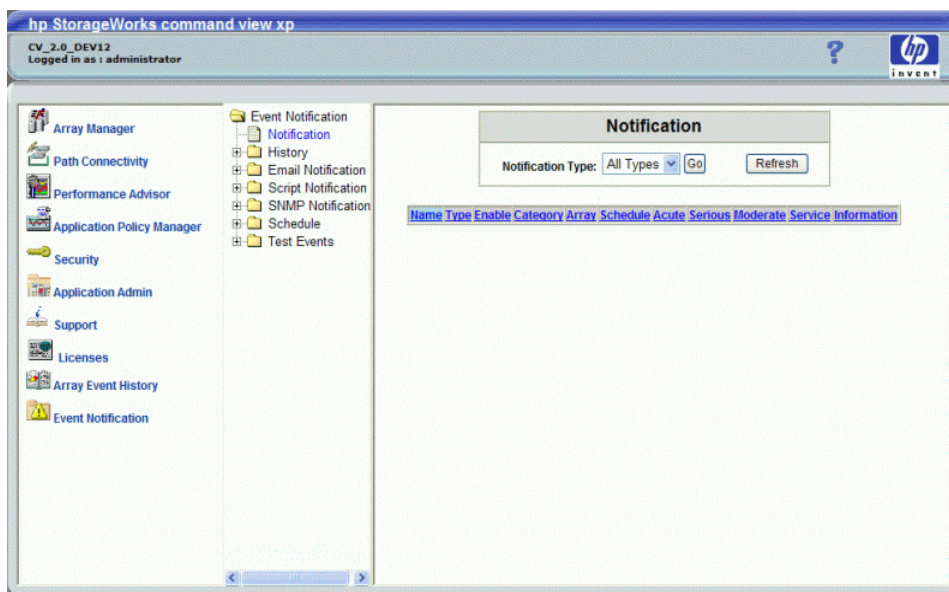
hp StorageWorks command view xp

CV_2.0_DEV12
Logged in as : administrator

?

invent

Array Manager
Path Connectivity
Performance Advisor
Application Policy Manager
Security
Application Admin
Support
Licenses
Array Event History
Event Notification

Event Notification
Notification
History
Email Notification
Script Notification
SNMP Notification
Schedule
Test Events

Notification

Notification Type: All Types Go Refresh

| Name | Type | Enable | Category | Array | Schedule | Acute | Serious | Moderate | Service | Information |
|---|---|---|---|---|---|---|---|---|---|---|